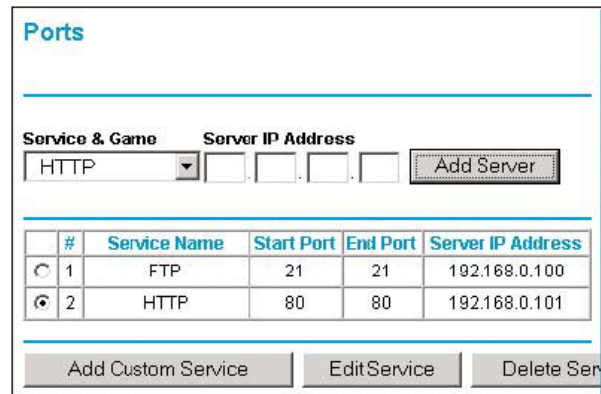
Ports

Service & Game Server IP Address

HTTP . . . Add Server

| | # | Service Name | Start Port | End Port | Server IP Address |
|---|---|---|---|---|---|
| | 1 | FTP | 21 | 21 | 192.168.0.100 |
| | 2 | HTTP | 80 | 80 | 192.168.0.101 |

Add Custom Service EditService Delete Ser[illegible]